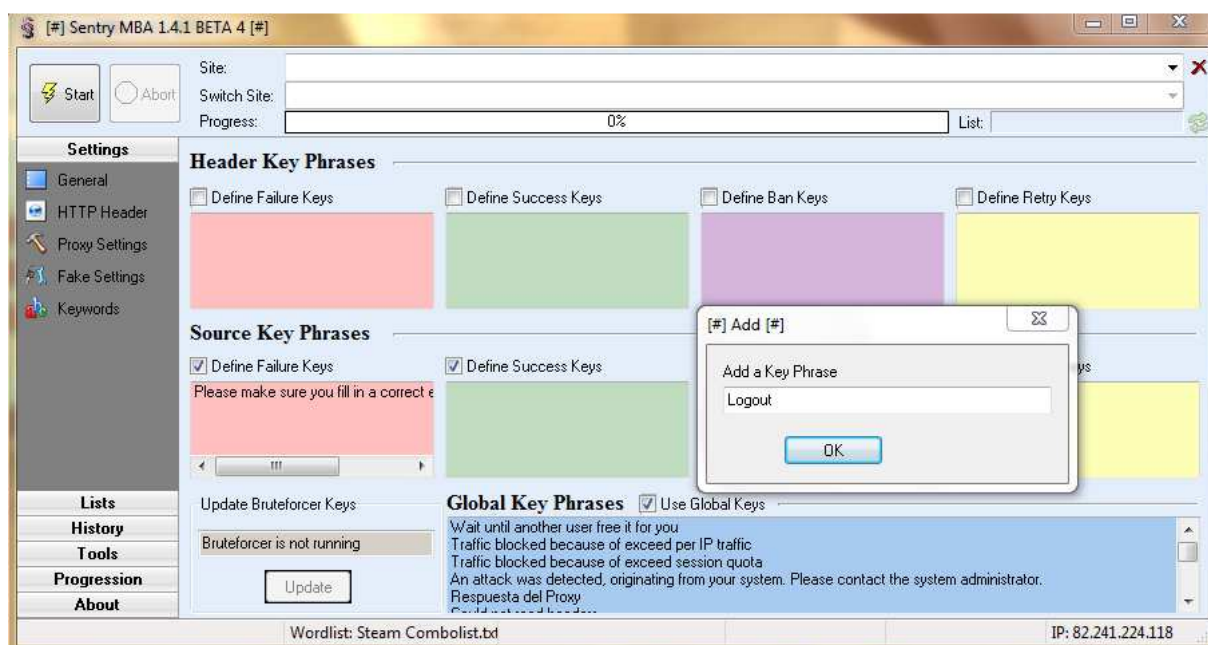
[#] Sentry MBA 1.4.1 BETA 4 [#]

Start
Abort
Site:
Switch Site:
Progress:
0%
List:

Settings
General
HTTP Header
Proxy Settings
Fake Settings
Keywords

Header Key Phrases
Define Failure Keys
Define Success Keys
Define Ban Keys
Define Retry Keys

Source Key Phrases
Define Failure Keys
Please make sure you fill in a correct e
Define Success Keys
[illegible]ys

[#] Add [#]
Add a Key Phrase
Logout
OK

Lists
History
Tools
Progression
About

Update Bruteforcer Keys
Bruteforcer is not running
Update

Global Key Phrases
Use Global Keys
Wait until another user free it for you
Traffic blocked because of exceed per IP traffic
Traffic blocked because of exceed session quota
An attack was detected, originating from your system. Please contact the system administrator.
Respuesta del Proxy
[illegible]

Wordlist: Steam Combolist.txt
IP: 82.241.224.118